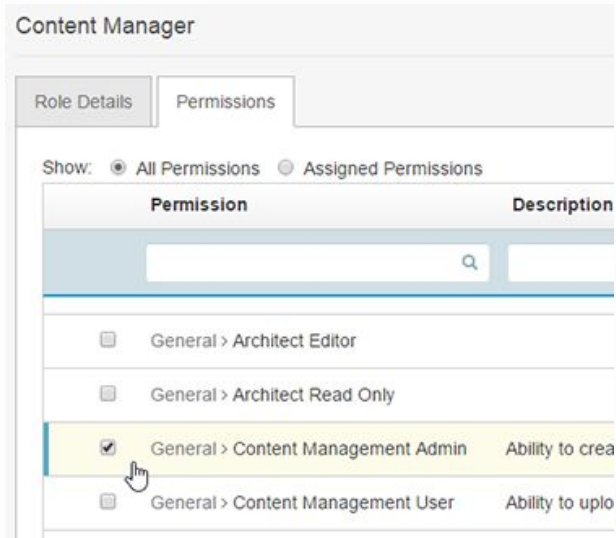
Content Manager

Role Details | Permissions

Show: All Permissions Assigned Permissions

| | Permission | Description |
|---|---|---|
| | | |
| | General > Architect Editor | |
| | General > Architect Read Only | |
| | General > Content Management Admin | Ability to crea |
| | General > Content Management User | Ability to uplo |